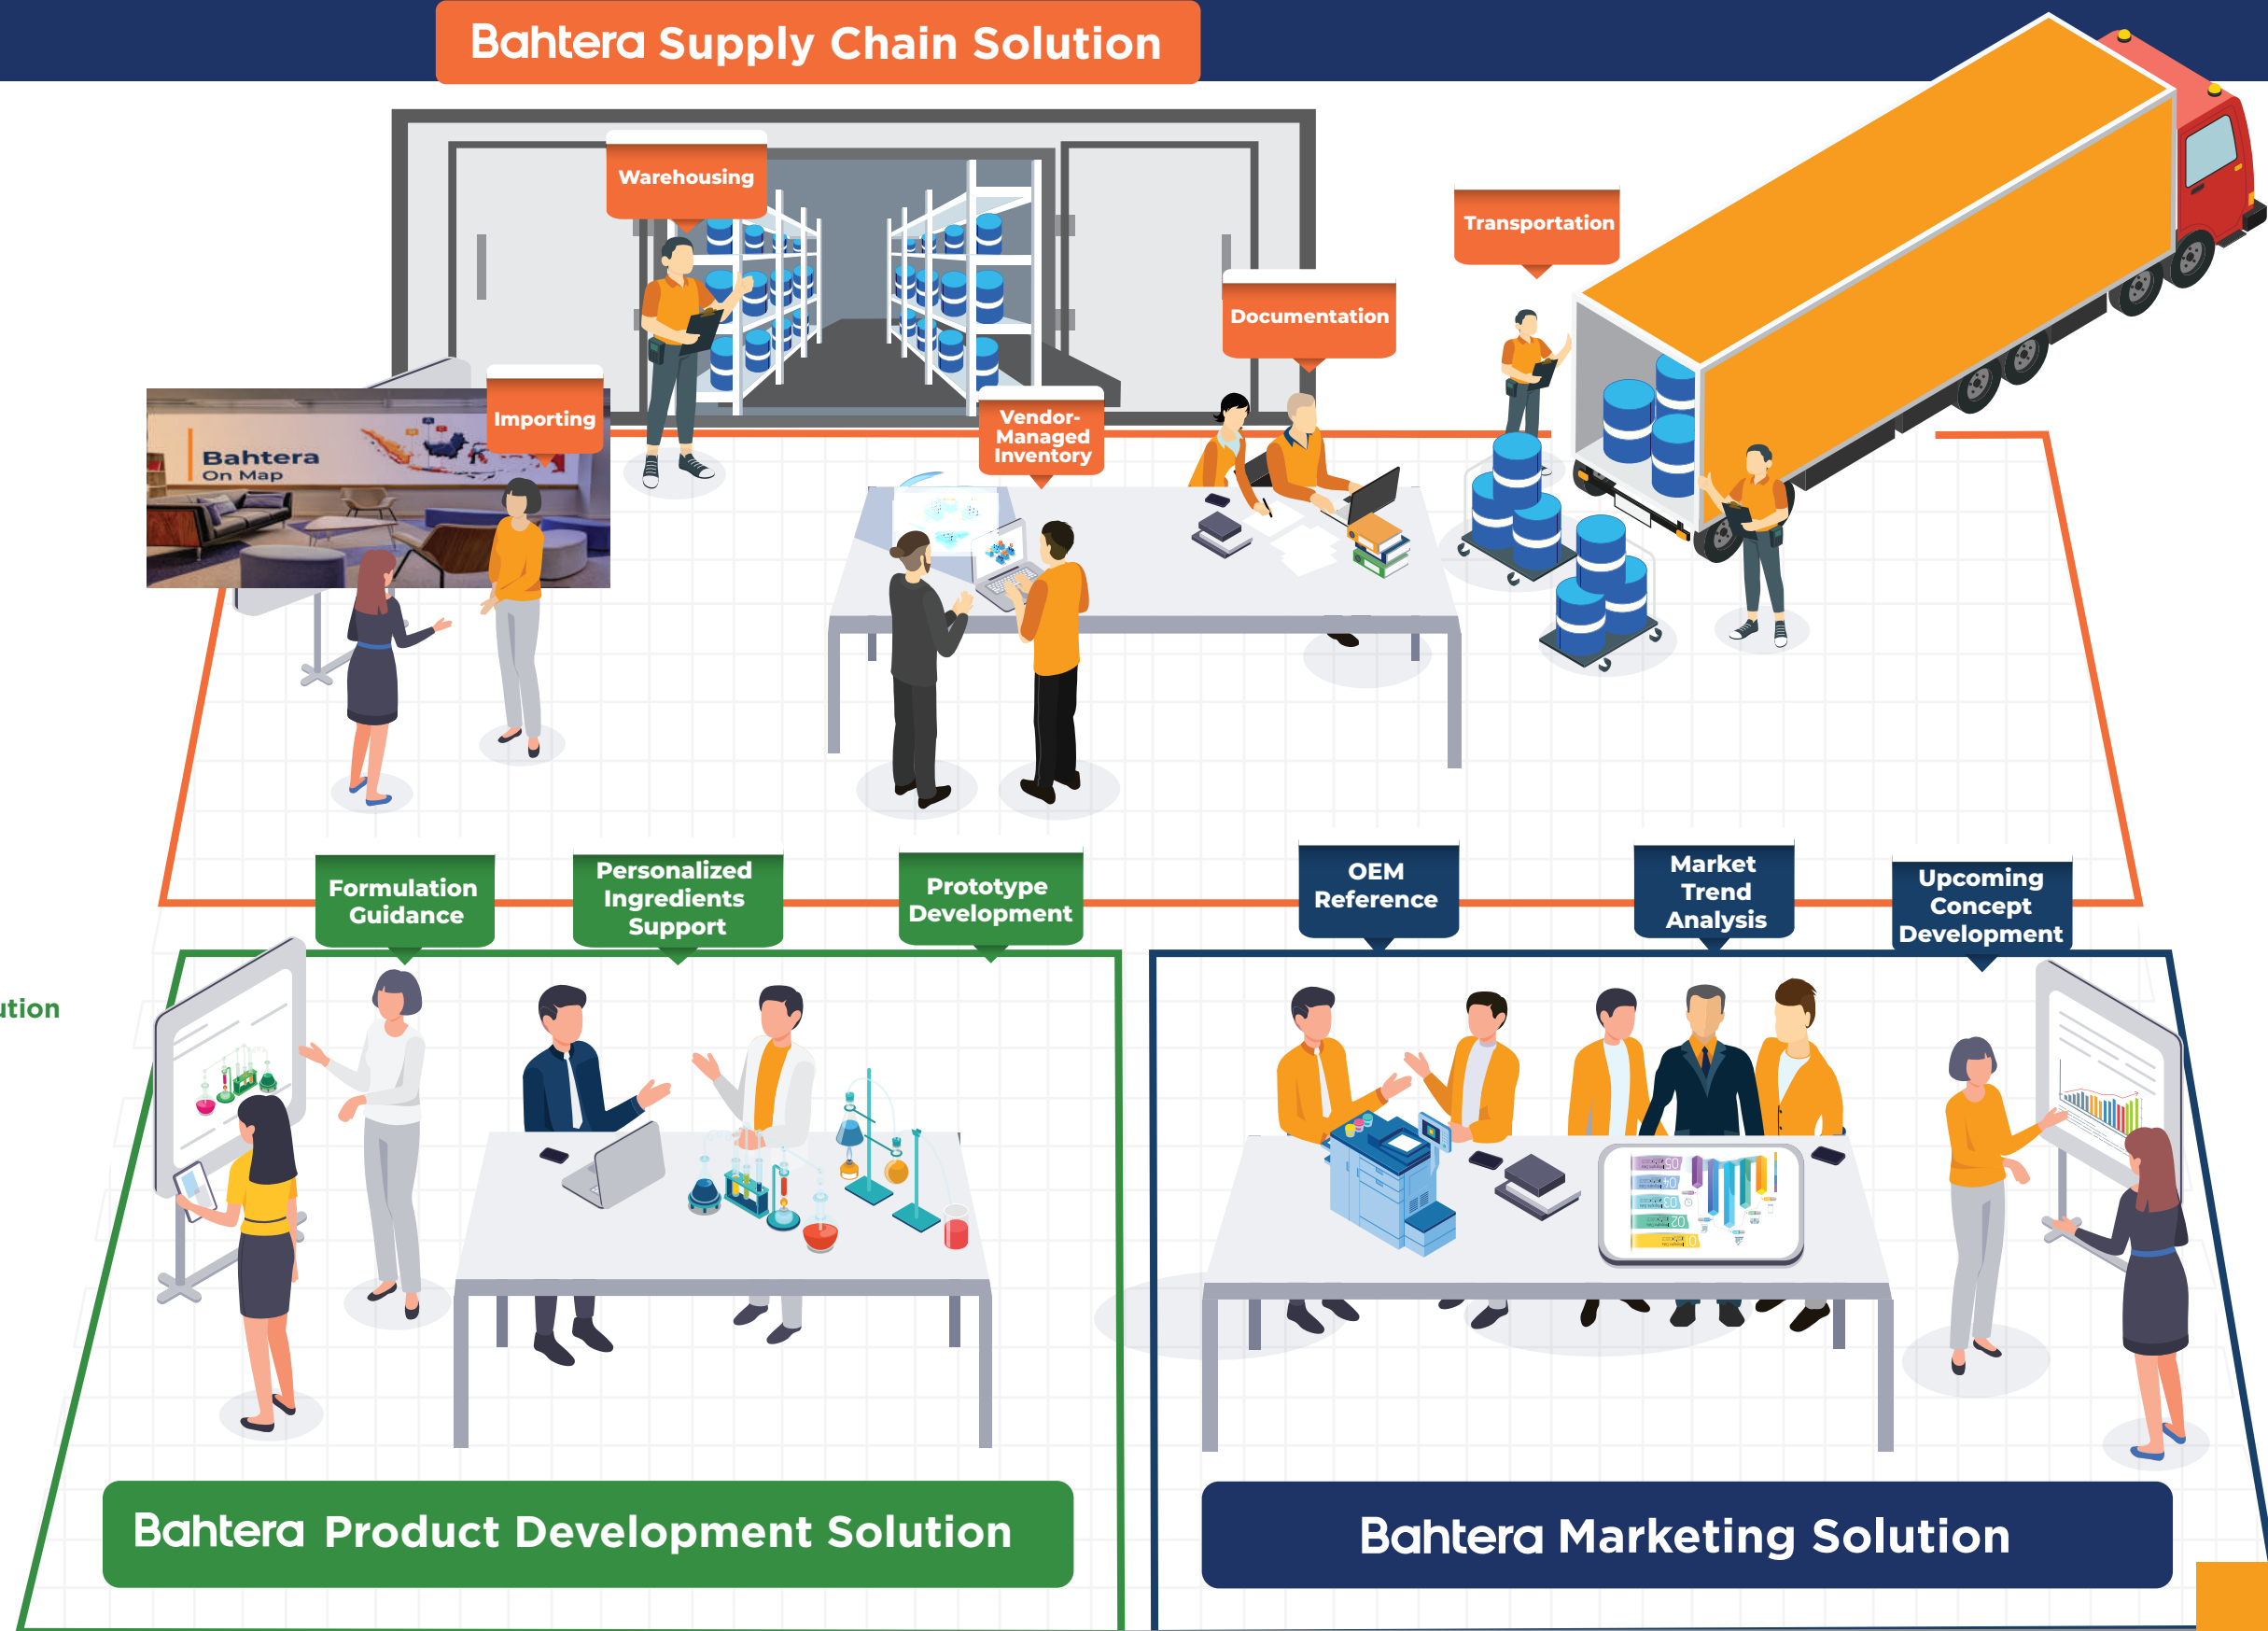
Bahtera Supply Chain Solution

Warehousing

Transportation

Documentation

Importing

Bahtera On Map

Vendor-Managed Inventory

Formulation Guidance

Personalized Ingredients Support

Prototype Development

OEM Reference

Market Trend Analysis

Upcoming Concept Development

ution

Bahtera Product Development Solution

Bahtera Marketing Solution